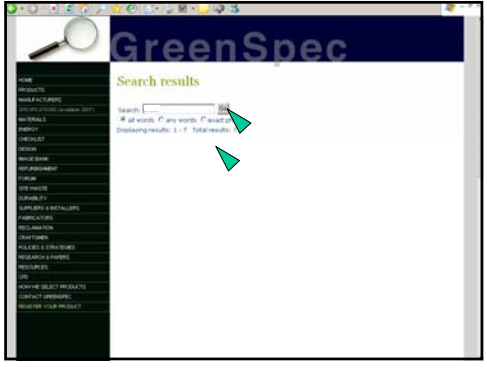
GreenSpec

HOME
PRODUCTS
MANUFACTURERS
SPECIFICATIONS (available 2007)
MATERIALS
ENERGY
CHECKLIST
DESIGN
IMAGE BANK
REFURBISHMENT
FORUM
SITE WASTE
DURABILITY
SUPPLIERS & INSTALLERS
FABRICATORS
RECLAMATION
CRAFTSMEN
POLICIES & STRATEGIES
RESEARCH & PAPERS
RESOURCES
CPD
HOW WE SELECT PRODUCTS
CONTACT GREENSPEC
REGISTER YOUR PRODUCT

Search results

Search: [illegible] Go
all words any words exact phrase
Displaying results: 1 - 7 Total results: 7